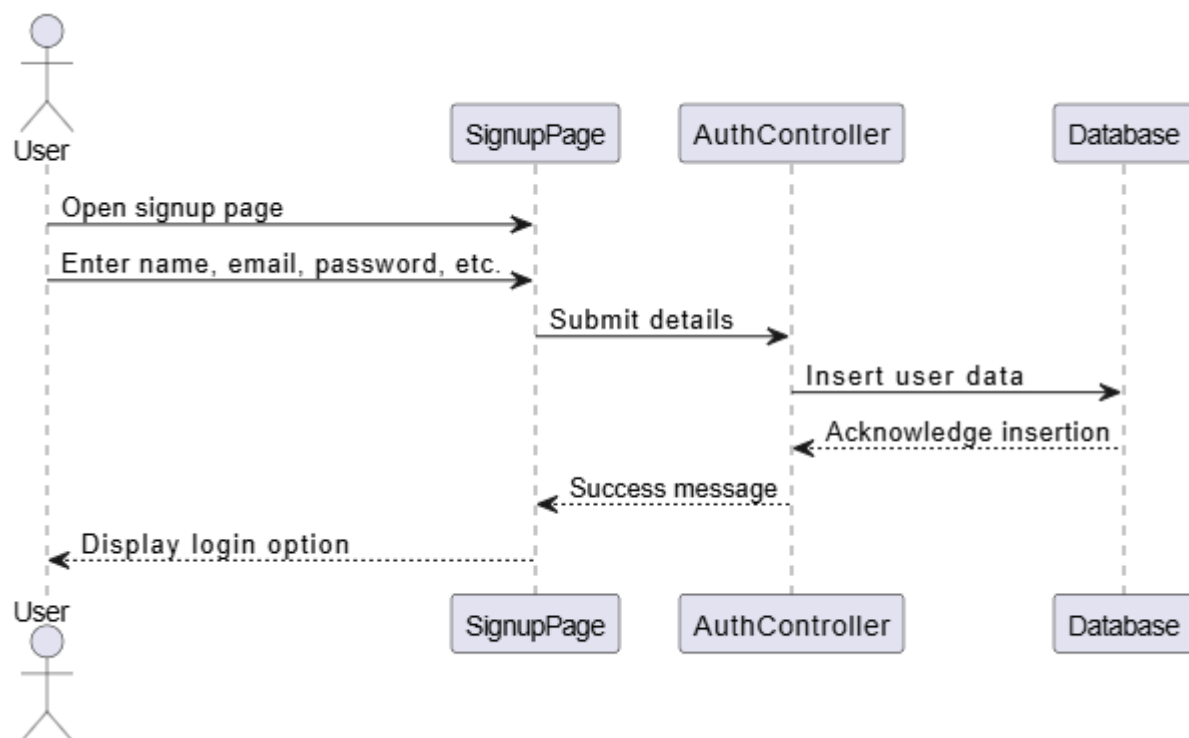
User

SignupPage

AuthController

Database

Open signup page

Enter name, email, password, etc.

Submit details

Insert user data

Acknowledge insertion

Success message

Display login option

User

SignupPage

AuthController

Database